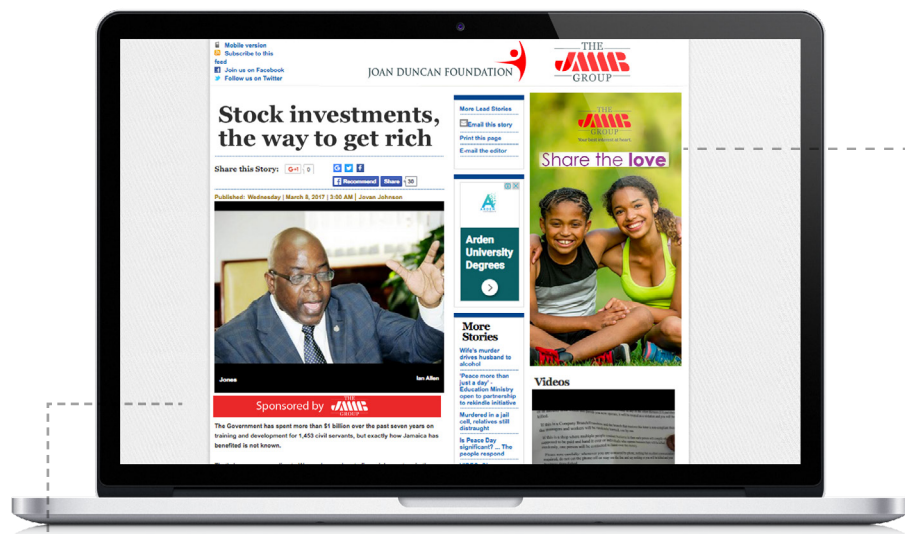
Mobile version
Subscribe to this feed
Join us on Facebook
Follow us on Twitter

JOAN DUNCAN FOUNDATION

THE JMMB GROUP

Stock investments, the way to get rich

Share this Story: G+1 0
Recommend Share 38

Published: Wednesday | March 8, 2017 | 3:00 AM | Jovan Johnson

Jones Ian Allen

Sponsored by THE JMMB GROUP

The Government has spent more than $1 billion over the past seven years on training and development for 1,453 civil servants, but exactly how Jamaica has benefited is not known.

More Lead Stories
Email this story
Print this page
E-mail the editor

Arden University Degrees

More Stories
Wife's murder drives husband to alcohol
'Peace more than just a day' - Education Ministry open to partnership to rekindle initiative
Murdered in a jail cell, relatives still distraught
Is Peace Day significant? ... The people respond

THE JMMB GROUP
Share the love

Videos